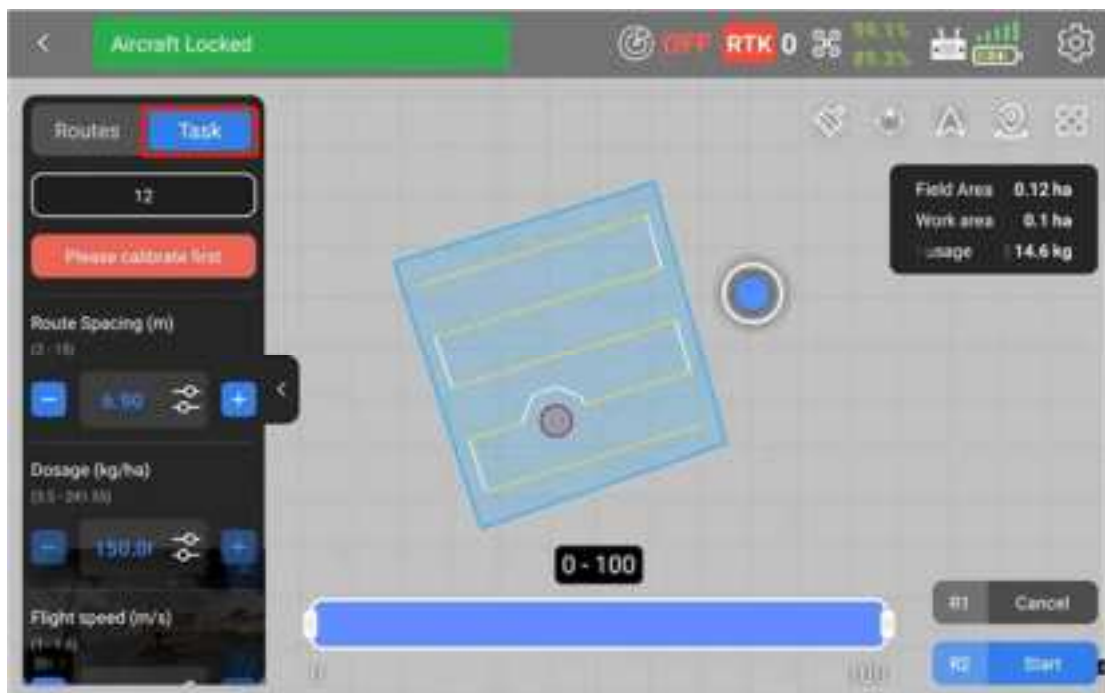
Aircraft Locked

OFF RTK 0

Routes Task

12

Please calibrate first

Route Spacing (m)
(2 - 10)

6.90

Dosage (kg/ha)
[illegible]

150.0

Flight speed (m/s)
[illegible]

Field Area 0.12 ha
Work area 0.1 ha
Usage 14.6 kg

0 - 100

R1 Cancel

R2 Start